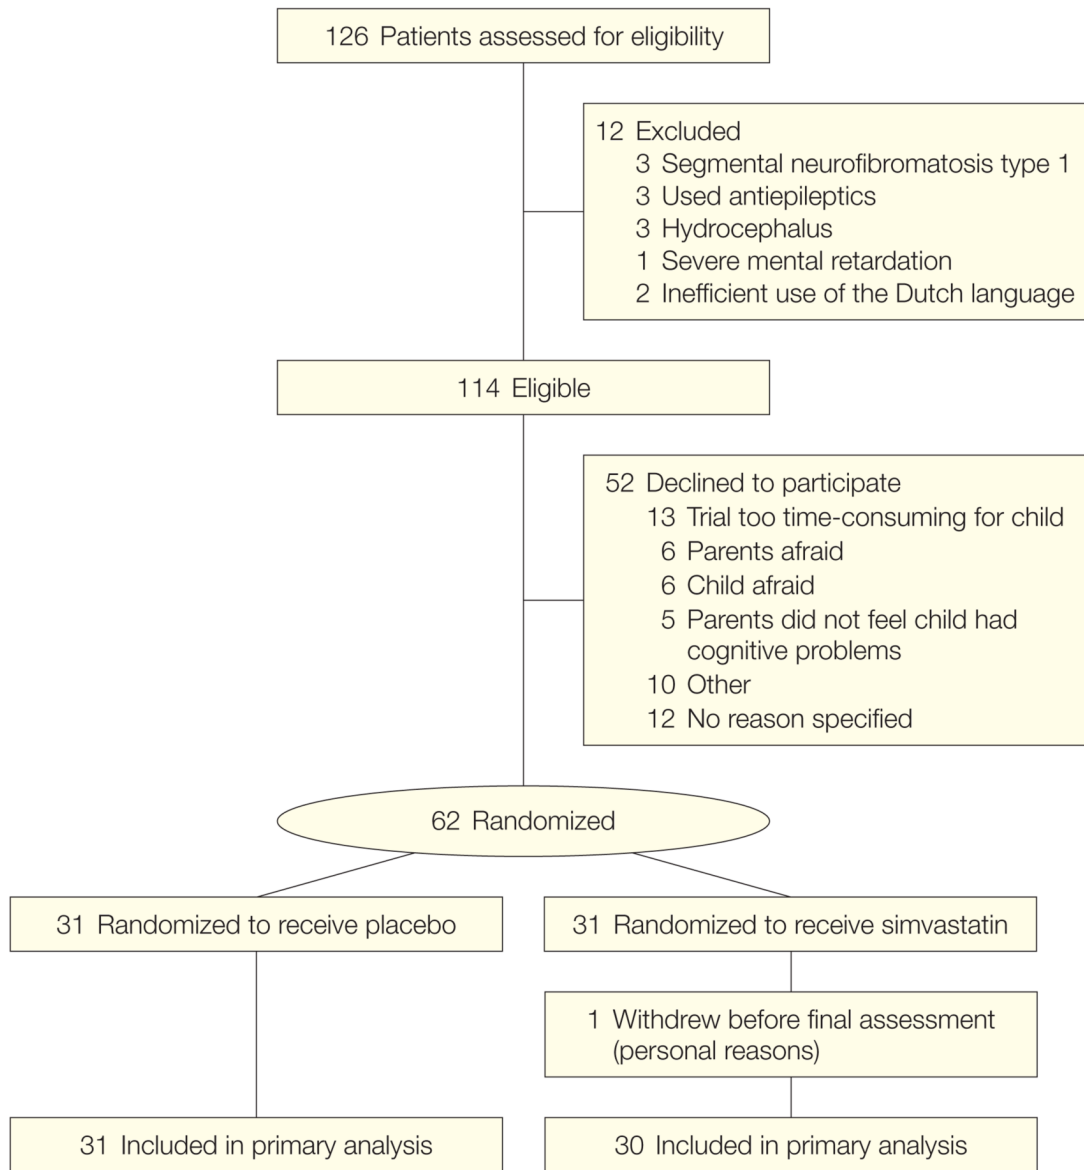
126 Patients assessed for eligibility

12 Excluded
3 Segmental neurofibromatosis type 1
3 Used antiepileptics
3 Hydrocephalus
1 Severe mental retardation
2 Inefficient use of the Dutch language

114 Eligible

52 Declined to participate
13 Trial too time-consuming for child
6 Parents afraid
6 Child afraid
5 Parents did not feel child had cognitive problems
10 Other
12 No reason specified

62 Randomized

31 Randomized to receive placebo

31 Randomized to receive simvastatin

1 Withdrew before final assessment (personal reasons)

31 Included in primary analysis

30 Included in primary analysis